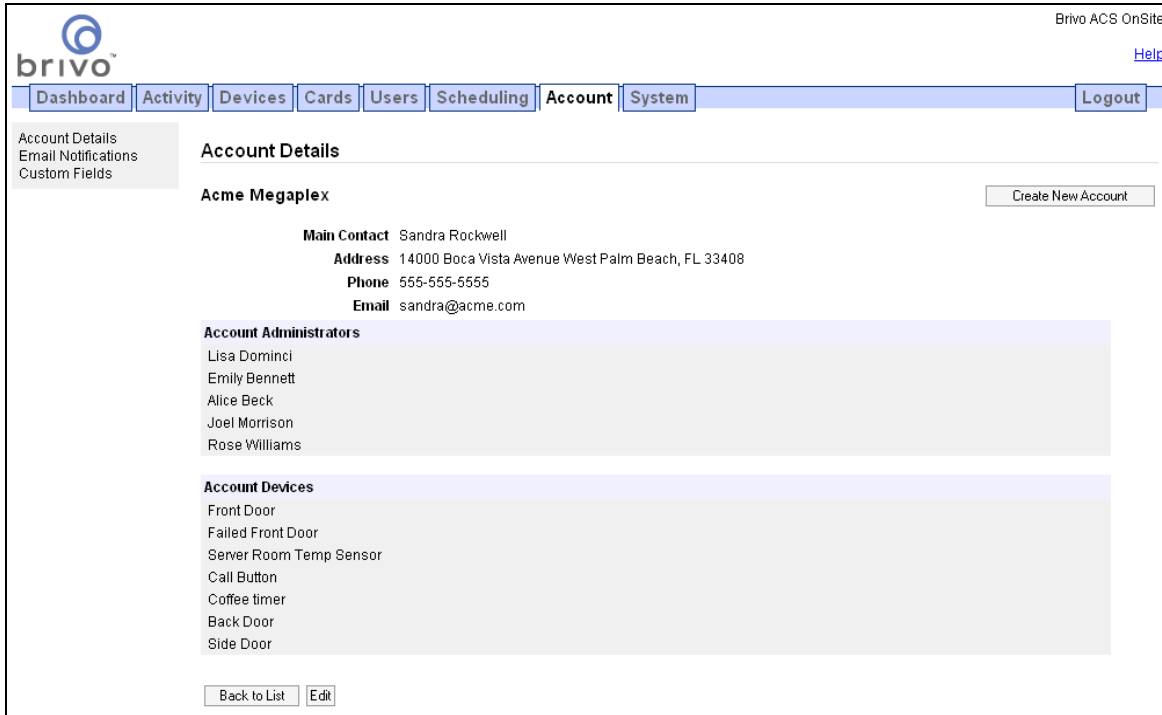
brivo™

Brivo ACS OnSite

Help

Dashboard Activity Devices Cards Users Scheduling Account System

Logout

Account Details
Email Notifications
Custom Fields

Account Details

Acme Megaplex

Create New Account

Main Contact Sandra Rockwell
Address 14000 Boca Vista Avenue West Palm Beach, FL 33408
Phone 555-555-5555
Email sandra@acme.com

Account Administrators
Lisa Dominci
Emily Bennett
Alice Beck
Joel Morrison
Rose Williams

Account Devices
Front Door
Failed Front Door
Server Room Temp Sensor
Call Button
Coffee timer
Back Door
Side Door

Back to List Edit